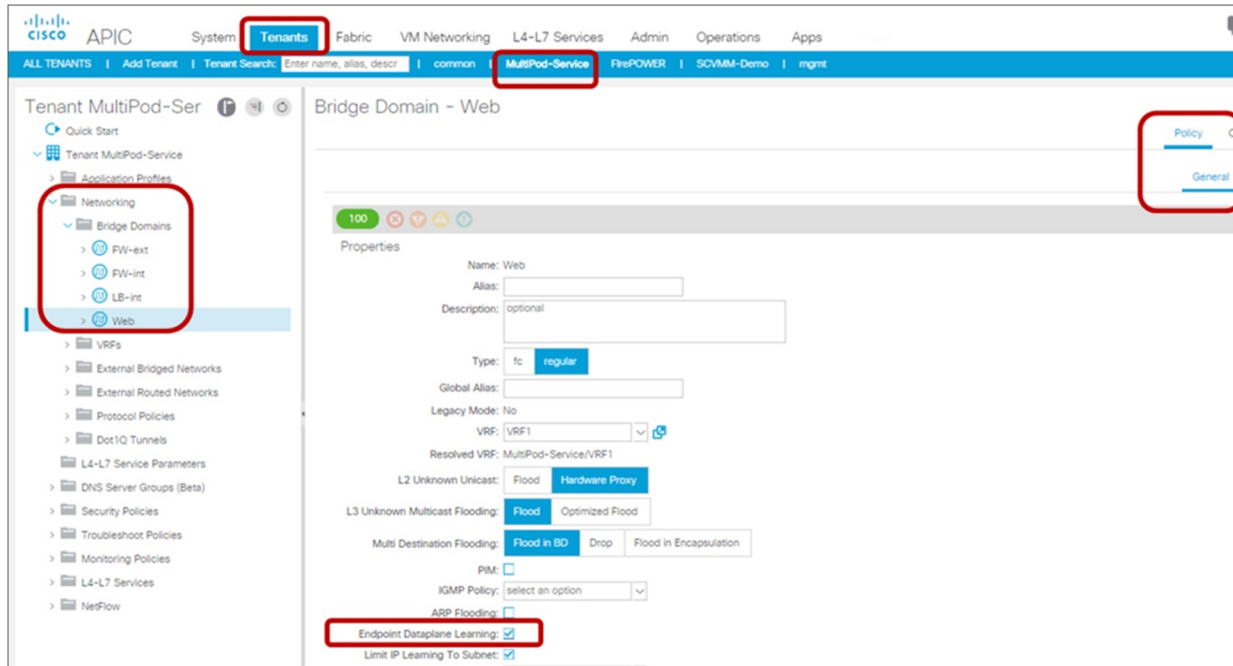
cisco APIC System Tenants Fabric VM Networking L4-L7 Services Admin Operations Apps

ALL TENANTS | Add Tenant | Tenant Search: Enter name, alias, descr | common | MultiPod-Service | FirePOWER | SCVMM-Demo | mgmt

Tenant MultiPod-Ser

Quick Start

Tenant MultiPod-Service

Application Profiles

Networking

Bridge Domains

FW-ext

FW-int

LB-int

Web

VRFs

External Bridged Networks

External Routed Networks

Protocol Policies

Dot1Q Tunnels

L4-L7 Service Parameters

DNS Server Groups (Beta)

Security Policies

Troubleshoot Policies

Monitoring Policies

L4-L7 Services

NetFlow

Bridge Domain - Web

Policy

General

100

Properties

Name: Web

Alias:

Description: optional

Type: fc regular

Global Alias:

Legacy Mode: No

VRF: VRF1

Resolved VRF: MultiPod-Service/VRF1

L2 Unknown Unicast: Flood Hardware Proxy

L3 Unknown Multicast Flooding: Flood Optimized Flood

Multi Destination Flooding: Flood in BD Drop Flood in Encapsulation

PIM:

IGMP Policy: select an option

ARP Flooding:

Endpoint Dataplane Learning:

Limit IP Learning To Subnet: